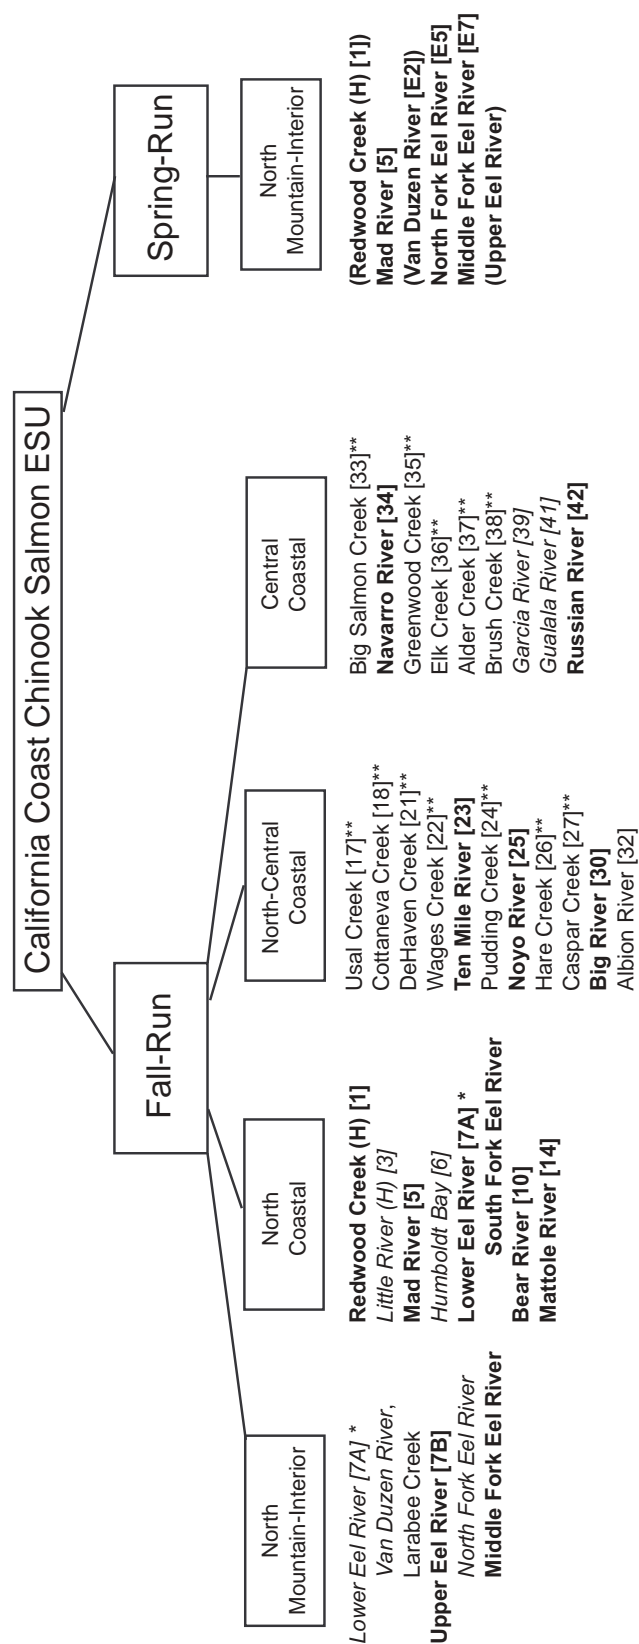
California Coast Chinook Salmon ESU

Fall-Run

Spring-Run

North Mountain-Interior

Lower Eel River [7A] *
Van Duzen River,
Larabee Creek
**Upper Eel River [7B]**
North Fork Eel River
**Middle Fork Eel River**

North Coastal

**Redwood Creek (H) [1]**
Little River (H) [3]
**Mad River [5]**
Humboldt Bay [6]
**Lower Eel River [7A] ***
**South Fork Eel River**
**Bear River [10]**
**Mattole River [14]**

North-Central Coastal

Usal Creek [17]**
Cottaneva Creek [18]**
DeHaven Creek [21]**
Wages Creek [22]**
**Ten Mile River [23]**
Pudding Creek [24]**
**Noyo River [25]**
Hare Creek [26]**
Caspar Creek [27]**
**Big River [30]**
Albion River [32]

Central Coastal

Big Salmon Creek [33]**
**Navarro River [34]**
Greenwood Creek [35]**
Elk Creek [36]**
Alder Creek [37]**
Brush Creek [38]**
Garcia River [39]
Gualala River [41]
**Russian River [42]**

North Mountain-Interior

**(Redwood Creek (H) [1])**
**Mad River [5]**
**(Van Duzen River [E2])**
**North Fork Eel River [E5]**
**Middle Fork Eel River [E7]**
**(Upper Eel River)**